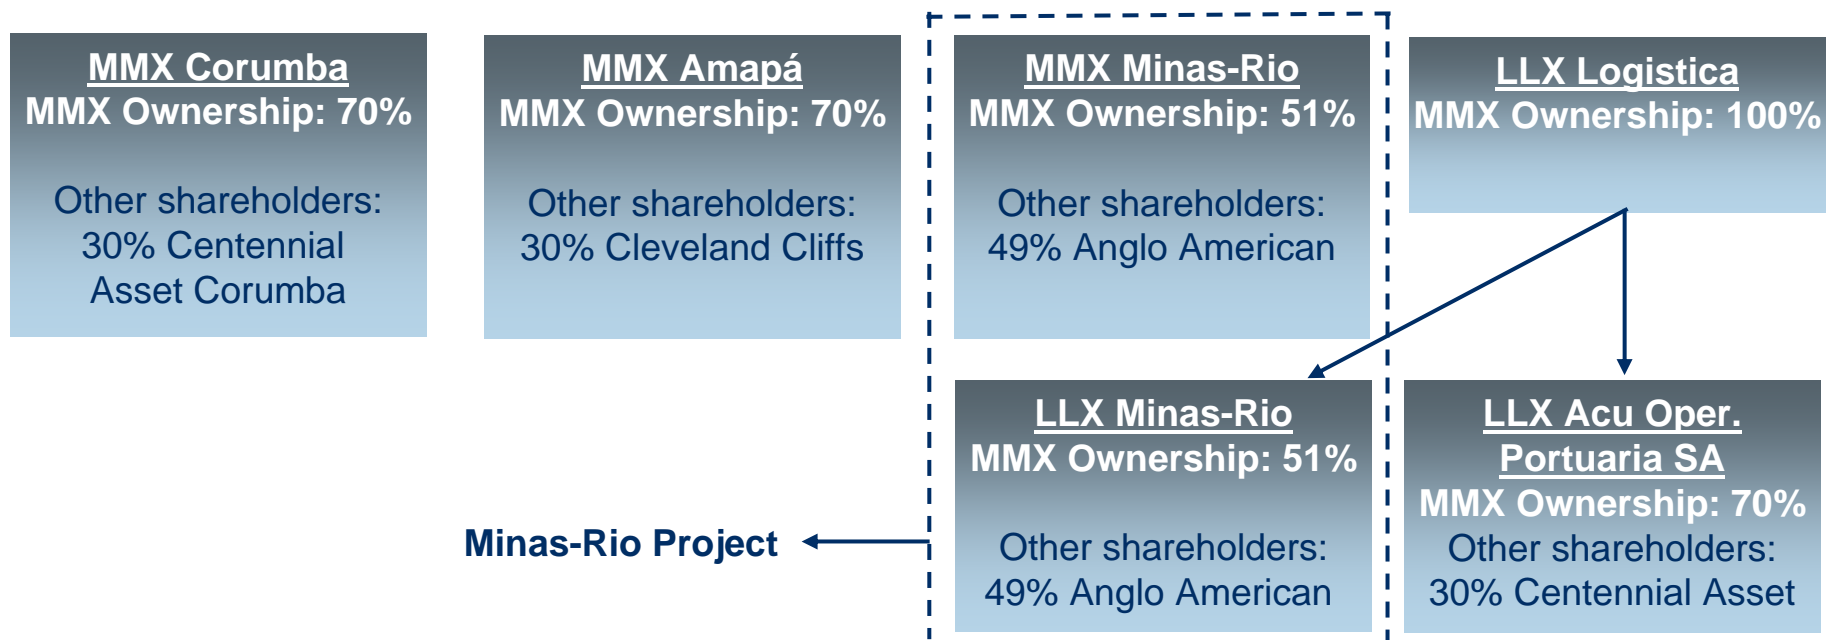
MMX Corumba
MMX Ownership: 70%

Other shareholders: 30% Centennial Asset Corumba

MMX Amapá
MMX Ownership: 70%

Other shareholders: 30% Cleveland Cliffs

MMX Minas-Rio
MMX Ownership: 51%

Other shareholders: 49% Anglo American

LLX Logistica
MMX Ownership: 100%

LLX Minas-Rio
MMX Ownership: 51%

Other shareholders: 49% Anglo American

LLX Acu Oper. Portuaria SA
MMX Ownership: 70%
Other shareholders: 30% Centennial Asset

Minas-Rio Project